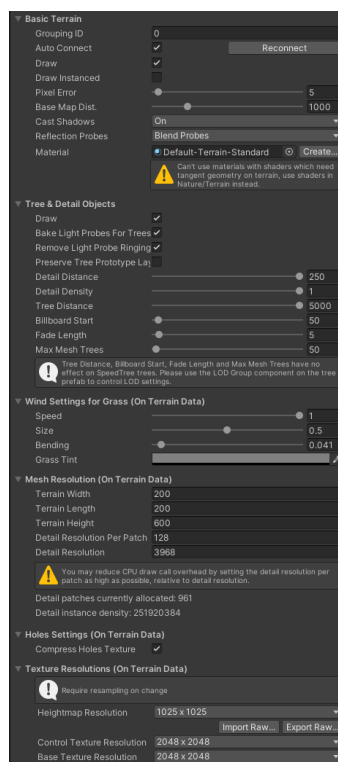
Basic Terrain
Grouping ID 0
Auto Connect ✓ Reconnect
Draw ✓
Draw Instanced
Pixel Error 5
Base Map Dist. 1000
Cast Shadows On
Reflection Probes Blend Probes
Material Default-Terrain-Standard Create...
Can't use materials with shaders which need tangent geometry on terrain, use shaders in Nature/Terrain instead.

Tree & Detail Objects
Draw ✓
Bake Light Probes For Trees ✓
Remove Light Probe Ringing ✓
Preserve Tree Prototype Lay
Detail Distance 250
Detail Density 1
Tree Distance 5000
Billboard Start 50
Fade Length 5
Max Mesh Trees 50
Tree Distance, Billboard Start, Fade Length and Max Mesh Trees have no effect on SpeedTree trees. Please use the LOD Group component on the tree prefab to control LOD settings.

Wind Settings for Grass (On Terrain Data)
Speed 1
Size 0.5
Bending 0.041
Grass Tint

Mesh Resolution (On Terrain Data)
Terrain Width 200
Terrain Length 200
Terrain Height 600
Detail Resolution Per Patch 128
Detail Resolution 3968
You may reduce CPU draw call overhead by setting the detail resolution per patch as high as possible, relative to detail resolution.
Detail patches currently allocated: 961
Detail instance density: 251920384

Holes Settings (On Terrain Data)
Compress Holes Texture ✓

Texture Resolutions (On Terrain Data)
Require resampling on change
Heightmap Resolution 1025 x 1025
Import Raw... Export Raw...
Control Texture Resolution 2048 x 2048
Base Texture Resolution 2048 x 2048